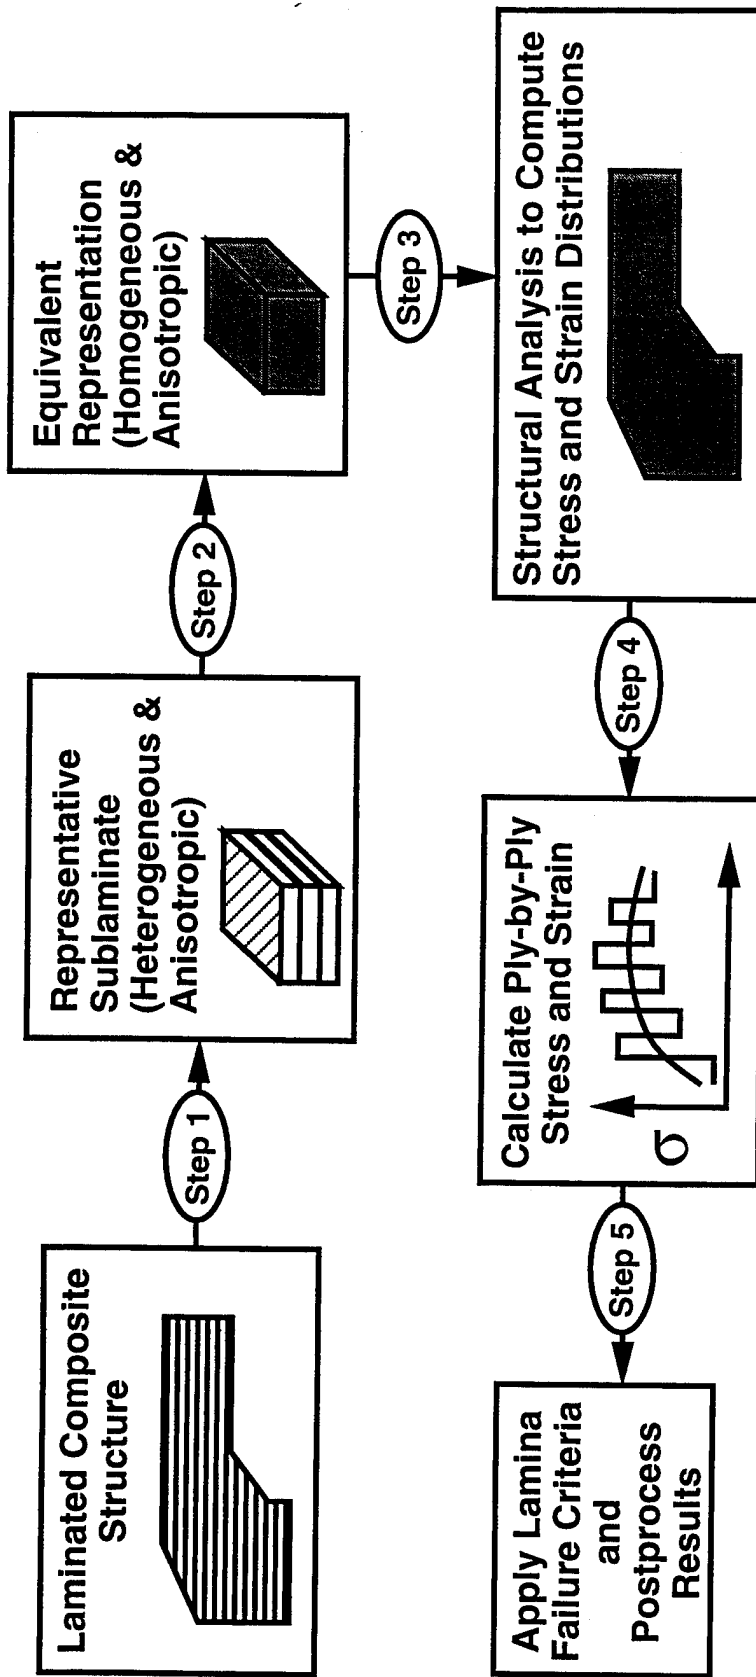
Laminated Composite Structure

Step 1

Representative Sublaminate (Heterogeneous & Anisotropic)

Step 2

Equivalent Representation (Homogeneous & Anisotropic)

Step 3

Structural Analysis to Compute Stress and Strain Distributions

Step 4

Calculate Ply-by-Ply Stress and Strain

$\sigma$

Step 5

Apply Lamina Failure Criteria and Postprocess Results